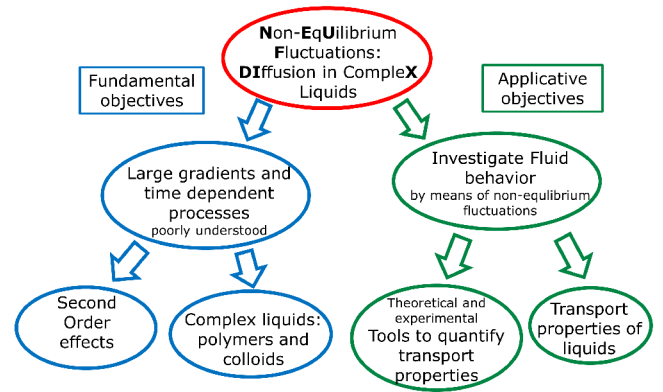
Non-EqUilibrium Fluctuations: DIffusion in ComplеX Liquids

Fundamental objectives

Applicative objectives

Large gradients and time dependent processes poorly understood

Investigate Fluid behavior by means of non-equlibrium fluctuations

Second Order effects

Complex liquids: polymers and colloids

Theoretical and experimental Tools to quantify transport properties

Transport properties of liquids